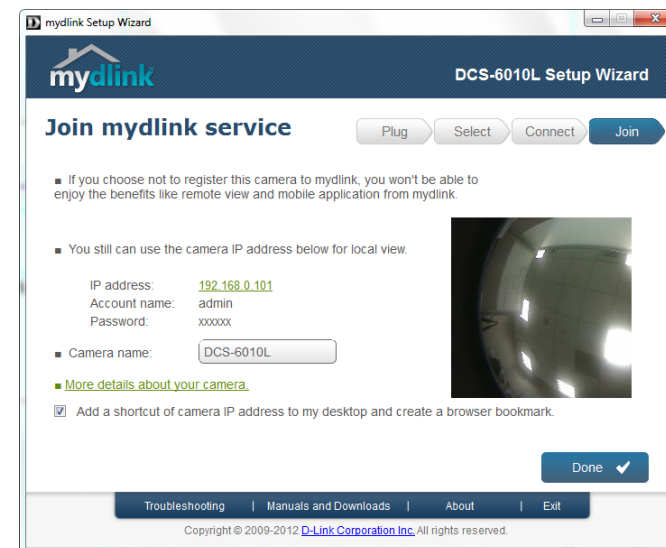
D mydlink Setup Wizard

mydlink

DCS-6010L Setup Wizard

Join mydlink service

Plug Select Connect Join

■ If you choose not to register this camera to mydlink, you won't be able to enjoy the benefits like remote view and mobile application from mydlink.

■ You still can use the camera IP address below for local view.

IP address: 192.168.0.101
Account name: admin
Password: xxxxxx

■ Camera name: DCS-6010L

■ More details about your camera.

☑ Add a shortcut of camera IP address to my desktop and create a browser bookmark.

Done ✔

Troubleshooting | Manuals and Downloads | About | Exit

Copyright © 2009-2012 D-Link Corporation Inc. All rights reserved.